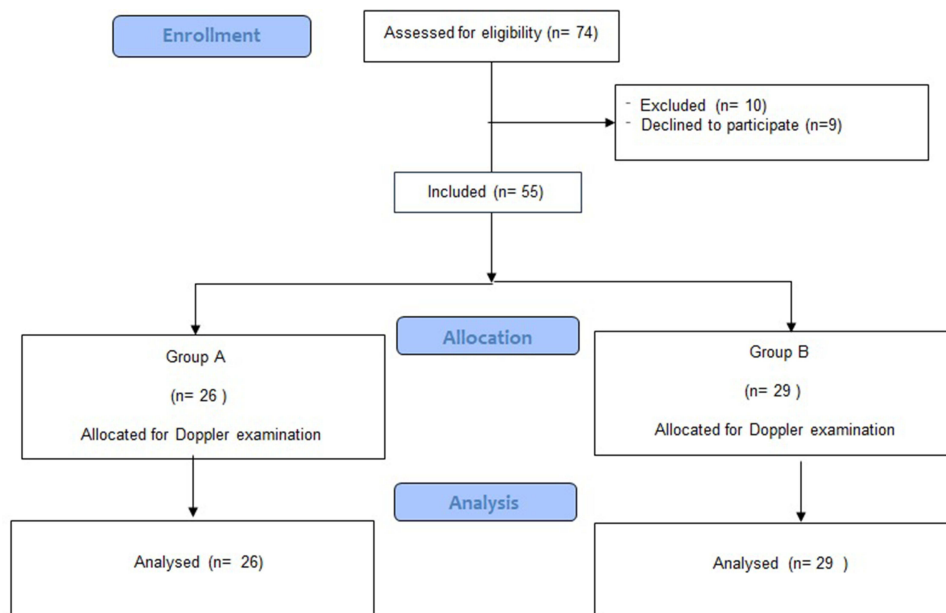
Enrollment

Assessed for eligibility (n= 74)

- Excluded (n= 10)
- Declined to participate (n=9)

Included (n= 55)

Allocation

Group A

(n= 26 )

Allocated for Doppler examination

Group B

(n= 29 )

Allocated for Doppler examination

Analysis

Analysed (n= 26)

Analysed (n= 29 )